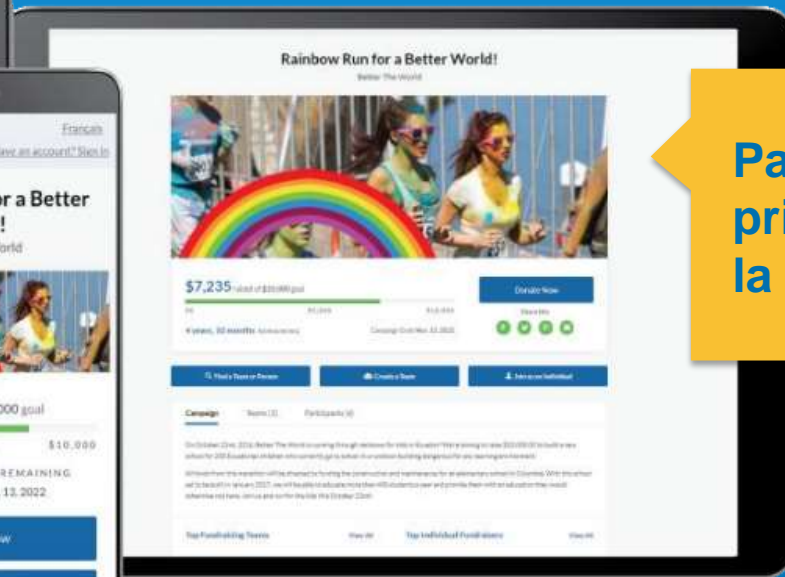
Français
ave an account? Sign in
or a Better
!
orld
000 goal
$10,000
REMAINING
13, 2022

Rainbow Run for a Better World!
Better The World

$7,235 raised of $10,000 goal
$0 $5,000 $10,000
4 years, 10 months remaining
Campaign Ends Nov. 13, 2022

Donate Now
Share this

Find a Team or Person
Create a Team
Join as an Individual

Campaign
Teams (3)
Participants (4)

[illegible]

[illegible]

Top Fundraising Teams
View All
Top Individual Fundraisers
View All

Pa
pri
la